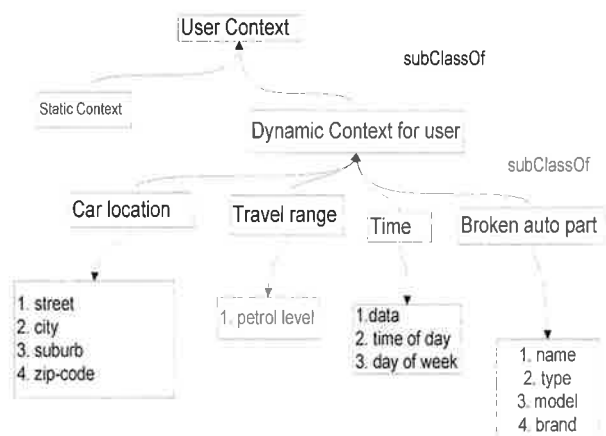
User Context

subClassOf

Static Context

Dynamic Context for user

subClassOf

Car location

Travel range

Time

Broken auto part

1. street
2. city
3. suburb
4. zip-code

1. petrol level

1.data
2. time of day
3. day of week

1. name
2. type
3. model
4. brand